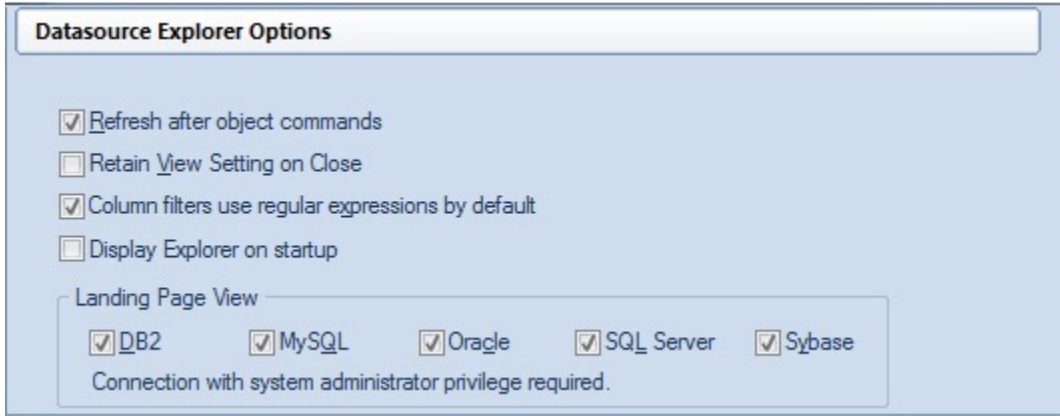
Datasource Explorer Options

Refresh after object commands

Retain View Setting on Close

Column filters use regular expressions by default

Display Explorer on startup

Landing Page View

DB2 MySQL Oracle SQL Server Sybase

Connection with system administrator privilege required.